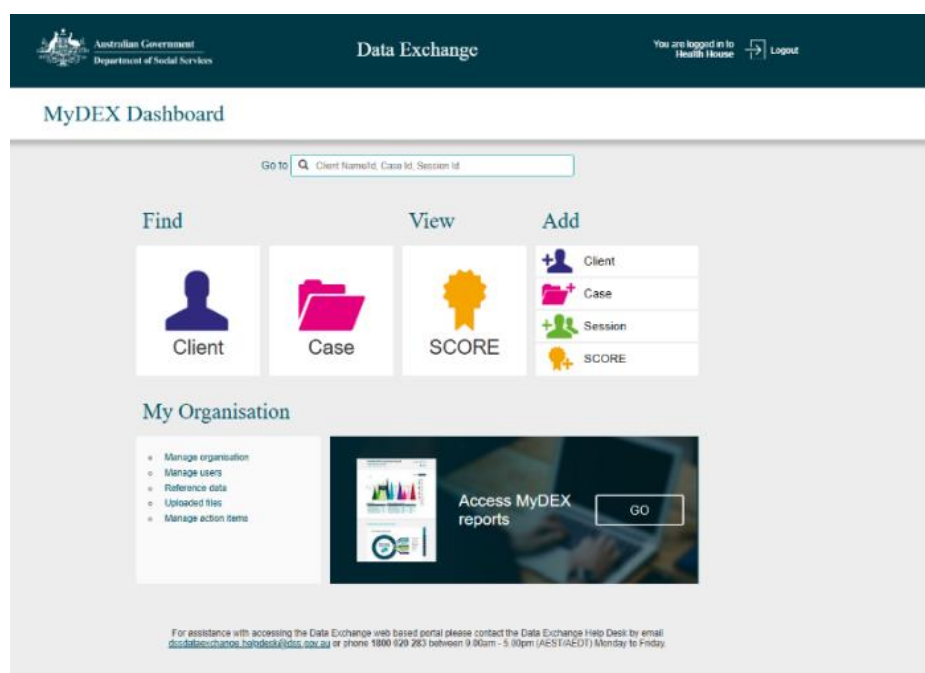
Australian Government
Department of Social Services

Data Exchange

You are logged in to Health House

Logout

MyDEX Dashboard

Go to Client Name/Id, Case Id, Session Id

Find

Client

Case

View

SCORE

Add

Client

Case

Session

SCORE

My Organisation

- Manage organisation
- Manage users
- Reference data
- Uploaded files
- Manage action items

Access MyDEX reports

GO

For assistance with accessing the Data Exchange web based portal please contact the Data Exchange Help Desk by email dssdataexchange.helpdesk@dss.gov.au or phone 1800 020 283 between 9.00am - 5.00pm (AEST/AEDT) Monday to Friday.